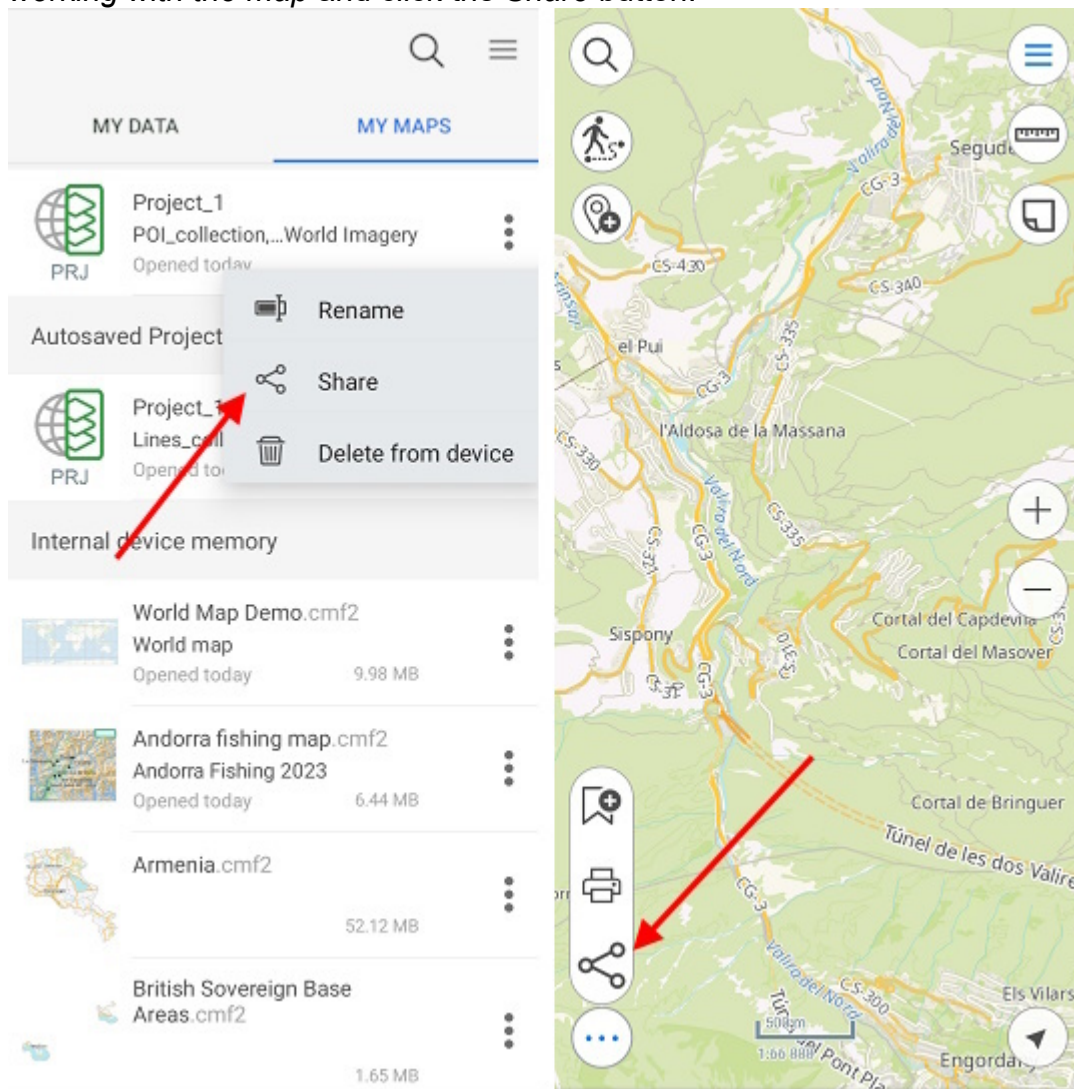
working with the map and click the Share button.

MY DATA
MY MAPS

PRJ
Project_1
POI_collection,...World Imagery
Opened today

Rename
Share
Delete from device

Autosaved Project

PRJ
Project_1
Lines_coll
Opened to

Internal device memory

World Map Demo.cmf2
World map
Opened today 9.98 MB

Andorra fishing map.cmf2
Andorra Fishing 2023
Opened today 6.44 MB

Armenia.cmf2
52.12 MB

British Sovereign Base Areas.cmf2
1.65 MB

Valira del Nord
Segude
CG-3
CS-430
CS-340
el Pui
CG-3
CS-335
l'Aldosa de la Massana
CS-330
Valira del Nord
CS-335
CS-321
CG-3
Sispony
CS-310
Cortal del Capdevila
Cortal del Masover
CS-31
CG-3
Cortal de Bringuer
Túnel de les dos Valire
CG-3
Valira del Nord
CS-300
Els Vilars
500 m
1:66 888
Túnel del Pont Pla
Engordany